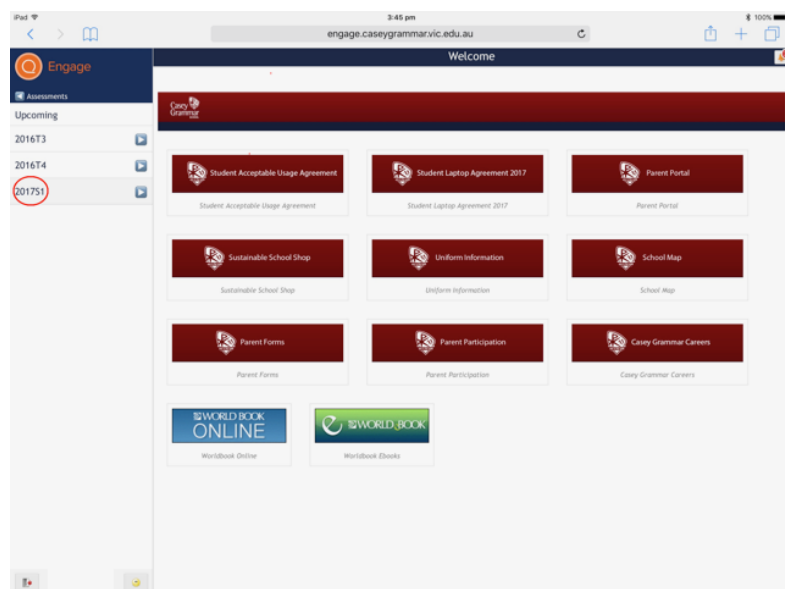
iPad
3:45 pm
100%
engage.caseygrammar.vic.edu.au

Engage
Welcome

Assessments
Upcoming
2016T3
2016T4
2017S1

Casey Grammar

Student Acceptable Usage Agreement
Student Acceptable Usage Agreement

Student Laptop Agreement 2017
Student Laptop Agreement 2017

Parent Portal
Parent Portal

Sustainable School Shop
Sustainable School Shop

Uniform Information
Uniform Information

School Map
School Map

Parent Forms
Parent Forms

Parent Participation
Parent Participation

Casey Grammar Careers
Casey Grammar Careers

WORLD BOOK ONLINE
Worldbook Online

WORLD BOOK
Worldbook Ebooks